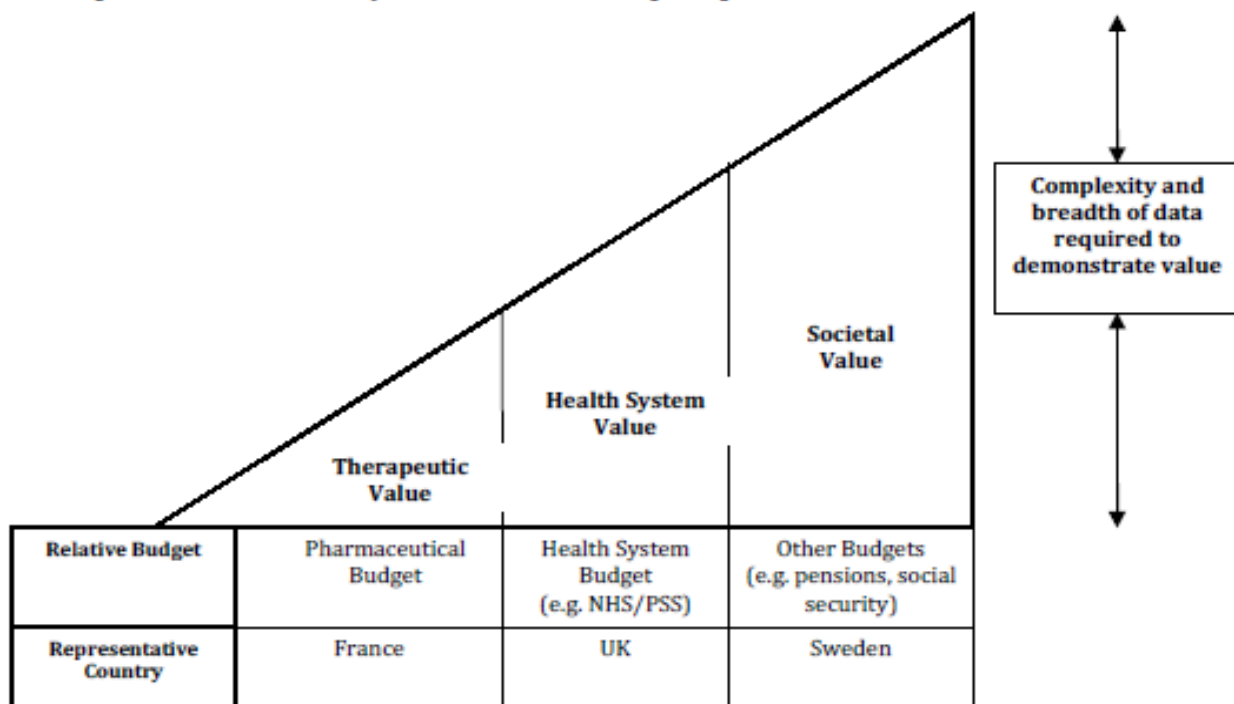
Therapeutic Value

Health System Value

Societal Value

Complexity and breadth of data required to demonstrate value

| Relative Budget | Pharmaceutical Budget | Health System Budget (e.g. NHS/PSS) | Other Budgets (e.g. pensions, social security) |
|---|---|---|---|
| Representative Country | France | UK | Sweden |